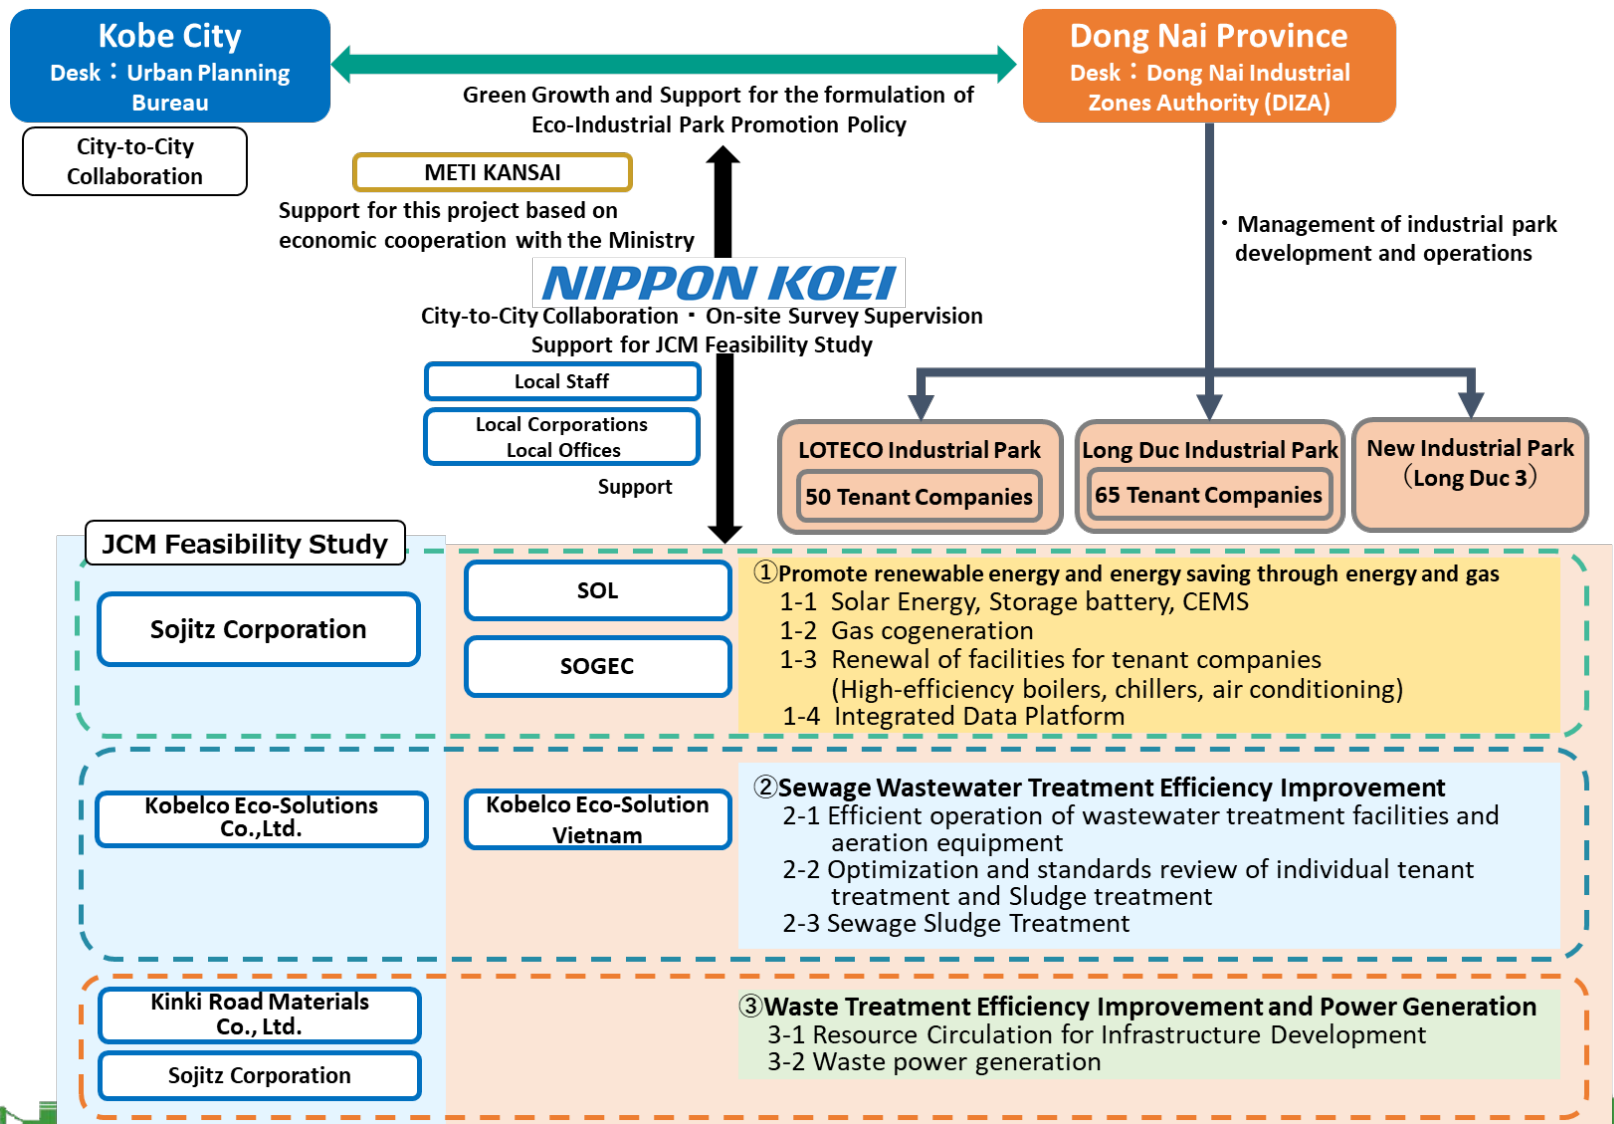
Kobe City
Desk：Urban Planning Bureau

City-to-City Collaboration

Dong Nai Province
Desk：Dong Nai Industrial Zones Authority (DIZA)

Green Growth and Support for the formulation of Eco-Industrial Park Promotion Policy

METI KANSAI

Support for this project based on economic cooperation with the Ministry

・Management of industrial park development and operations

NIPPON KOEI

City-to-City Collaboration ・ On-site Survey Supervision
Support for JCM Feasibility Study

Local Staff

Local Corporations
Local Offices

Support

LOTECO Industrial Park
50 Tenant Companies

Long Duc Industrial Park
65 Tenant Companies

New Industrial Park
（Long Duc 3）

JCM Feasibility Study

Sojitz Corporation

SOL

SOGEC

①Promote renewable energy and energy saving through energy and gas
1-1 Solar Energy, Storage battery, CEMS
1-2 Gas cogeneration
1-3 Renewal of facilities for tenant companies
(High-efficiency boilers, chillers, air conditioning)
1-4 Integrated Data Platform

Kobelco Eco-Solutions Co.,Ltd.

Kobelco Eco-Solution Vietnam

②Sewage Wastewater Treatment Efficiency Improvement
2-1 Efficient operation of wastewater treatment facilities and aeration equipment
2-2 Optimization and standards review of individual tenant treatment and Sludge treatment
2-3 Sewage Sludge Treatment

Kinki Road Materials Co., Ltd.

Sojitz Corporation

③Waste Treatment Efficiency Improvement and Power Generation
3-1 Resource Circulation for Infrastructure Development
3-2 Waste power generation